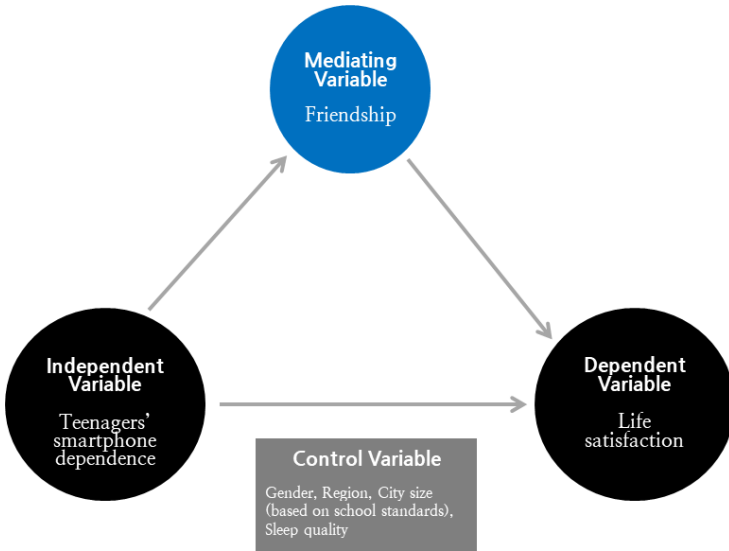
Mediating Variable

Friendship

Independent Variable

Teenagers' smartphone dependence

Dependent Variable

Life satisfaction

Control Variable

Gender, Region, City size (based on school standards), Sleep quality